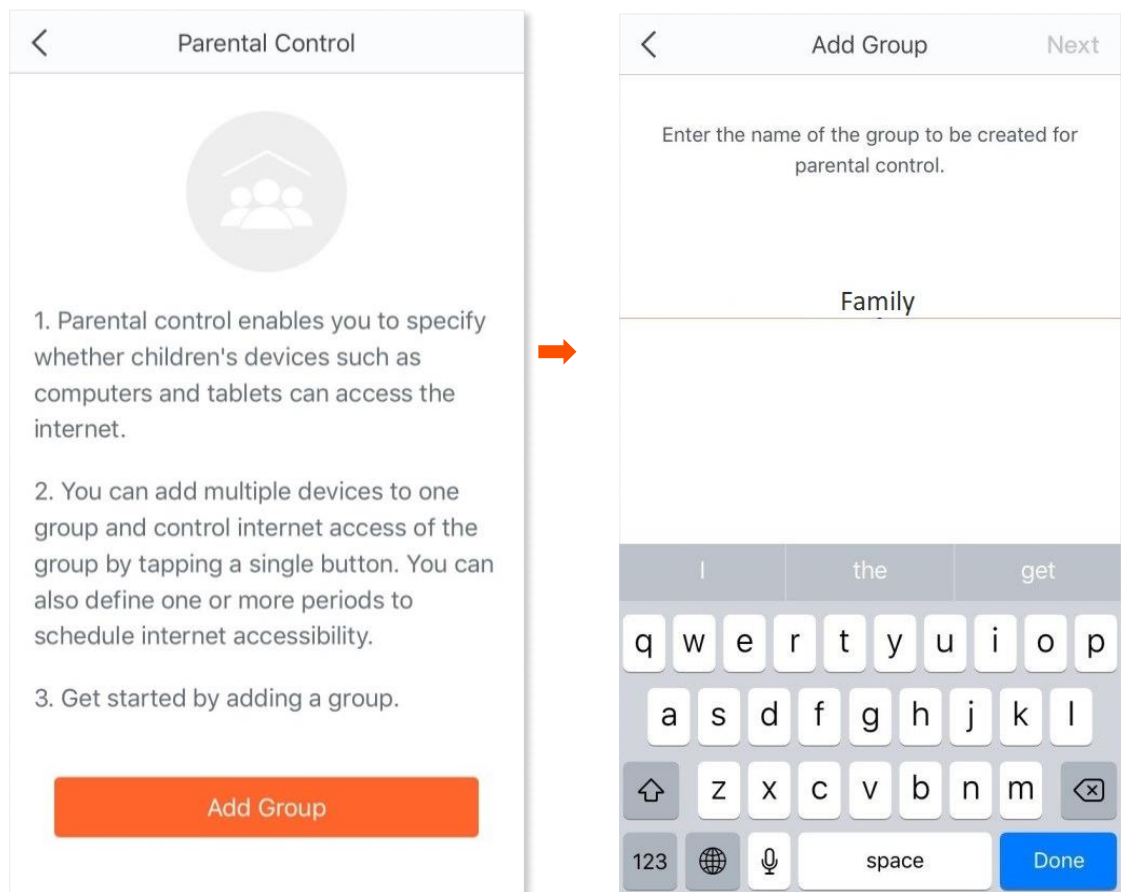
Parental Control

1. Parental control enables you to specify whether children's devices such as computers and tablets can access the internet.

2. You can add multiple devices to one group and control internet access of the group by tapping a single button. You can also define one or more periods to schedule internet accessibility.

3. Get started by adding a group.

Add Group

Add Group

Next

Enter the name of the group to be created for parental control.

Family

I the get

q w e r t y u i o p
a s d f g h j k l
z x c v b n m
123 space Done